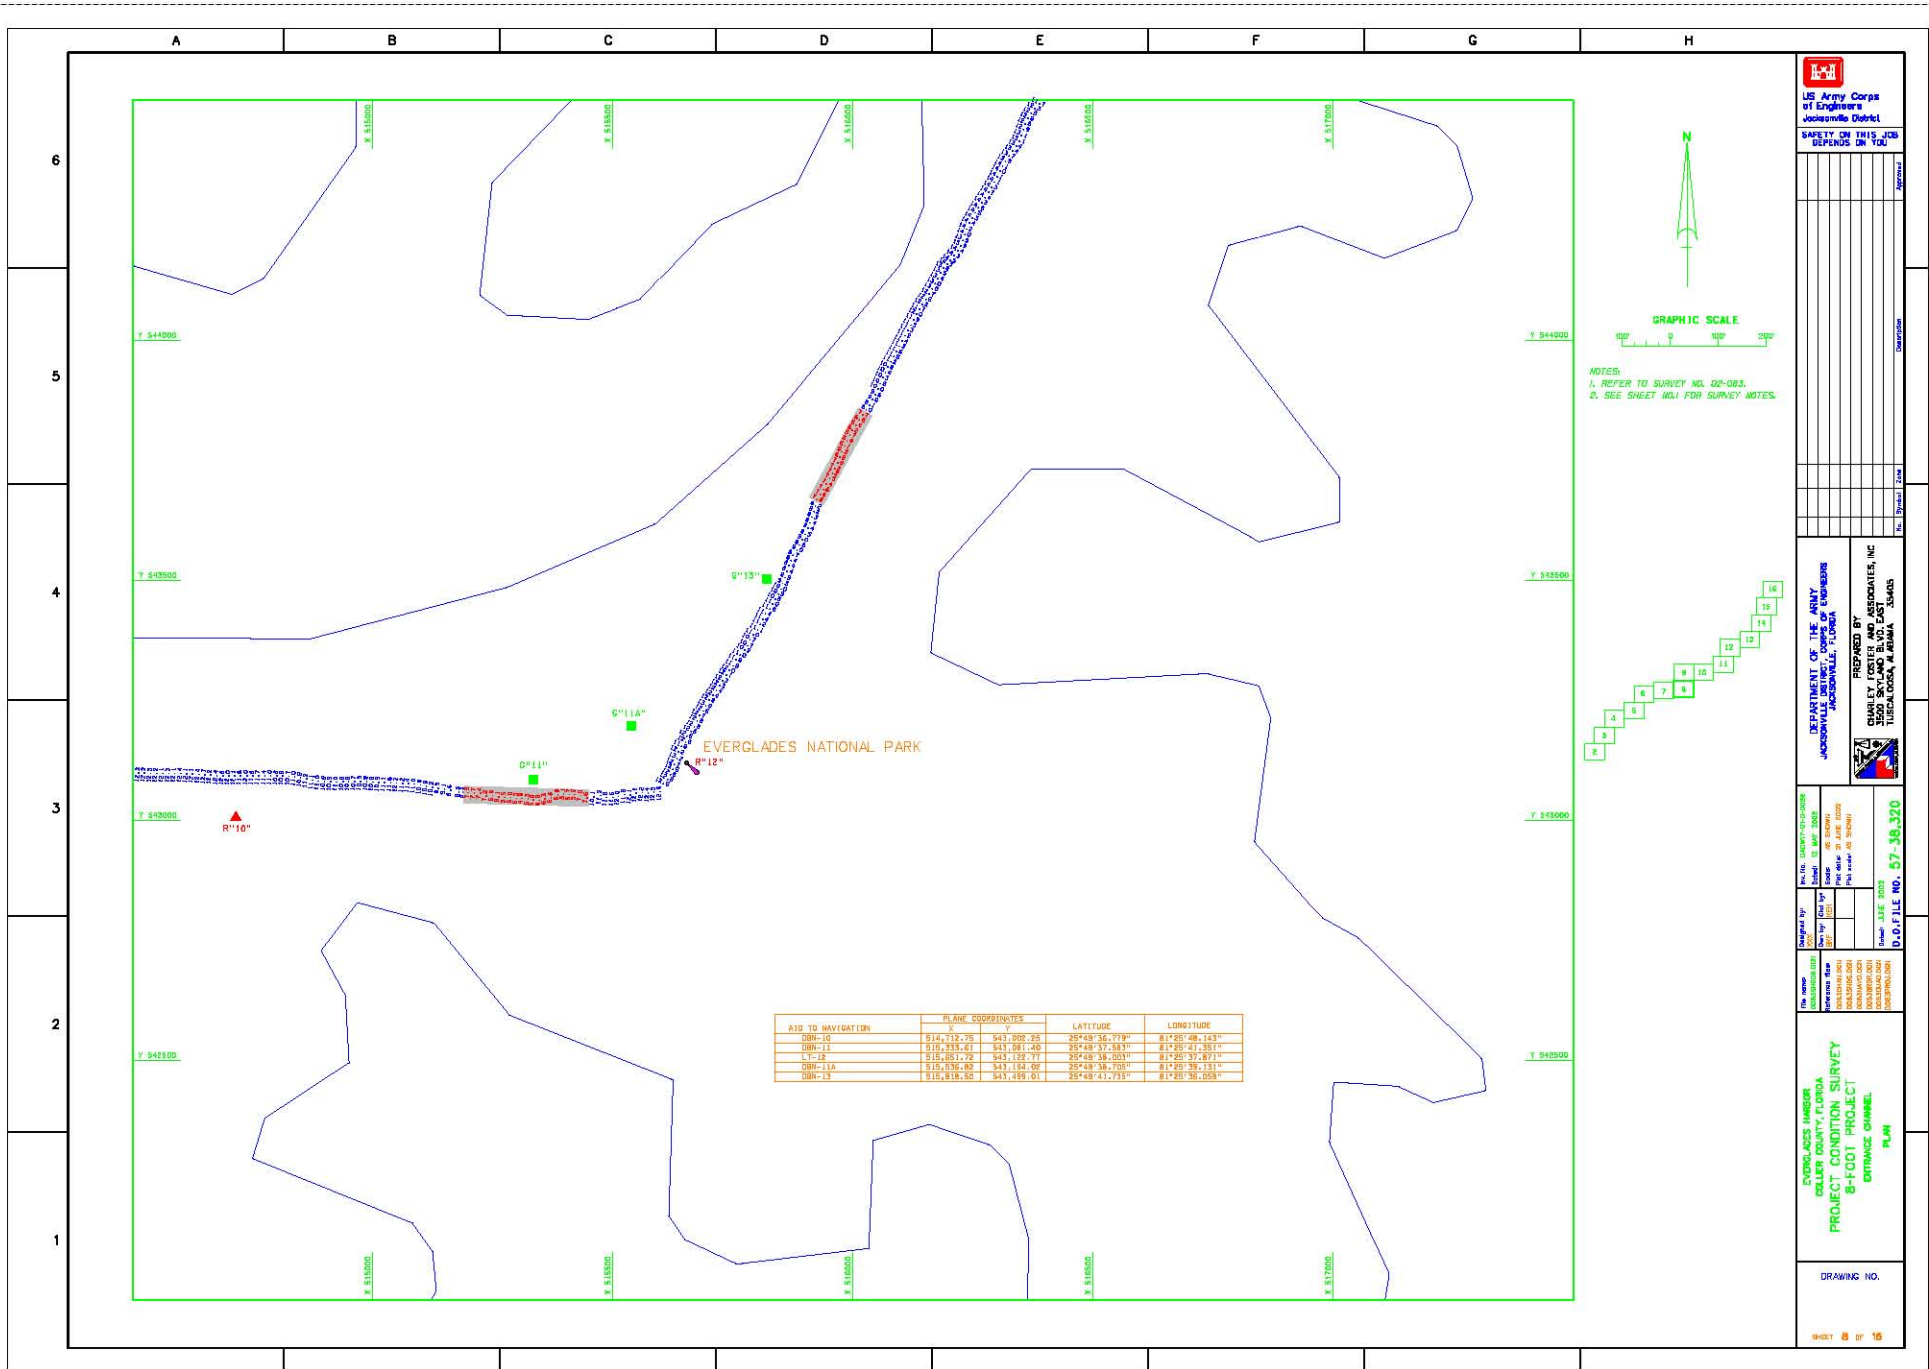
A B C D E F G H

6
5
4
3
2
1

X 515000
X 515500
X 516000
X 516500
X 517000

Y 544000
Y 543500
Y 543000
Y 542500

G"13"
G"11A"
G"11"
R"12"
R"10"

EVERGLADES NATIONAL PARK

N

GRAPHIC SCALE
100' 0 100' 200'

NOTES:
1. REFER TO SURVEY NO. 02-083.
2. SEE SHEET NO.1 FOR SURVEY NOTES.

| AID TO NAVIGATION | PLANE COORDINATES X | Y | LATITUDE | LONGITUDE |
|---|---|---|---|---|
| DBN-10 | 514,712.75 | 543,002.25 | 25°49'36.779" | 81°25'48.143" |
| DBN-11 | 515,333.61 | 543,081.40 | 25°49'37.583" | 81°25'41.351" |
| LT-12 | 515,651.72 | 543,122.77 | 25°49'38.003" | 81°25'37.871" |
| DBN-11A | 515,536.82 | 543,194.02 | 25°49'38.705" | 81°25'39.131" |
| DBN-13 | 515,818.50 | 543,499.01 | 25°49'41.735" | 81°25'36.059" |

2 3 4 5 6 7 8 9 10 11 12 13 14 15 16

US Army Corps of Engineers
Jacksonville District

SAFETY ON THIS JOB DEPENDS ON YOU

DEPARTMENT OF THE ARMY
JACKSONVILLE DISTRICT, CORPS OF ENGINEERS
JACKSONVILLE, FLORIDA

PREPARED BY
CHARLEY FOSTER AND ASSOCIATES, INC
3500 SKYLAND BLVD. EAST
TUSCALOOSA, ALABAMA 35405

JUNE 2002
D.O.FILE NO. 57-38,320

EVERGLADES HARBOR
COLLIER COUNTY, FLORIDA
PROJECT CONDITION SURVEY
8-FOOT PROJECT
ENTRANCE CHANNEL
PLAN

DRAWING NO.

SHEET 8 OF 16